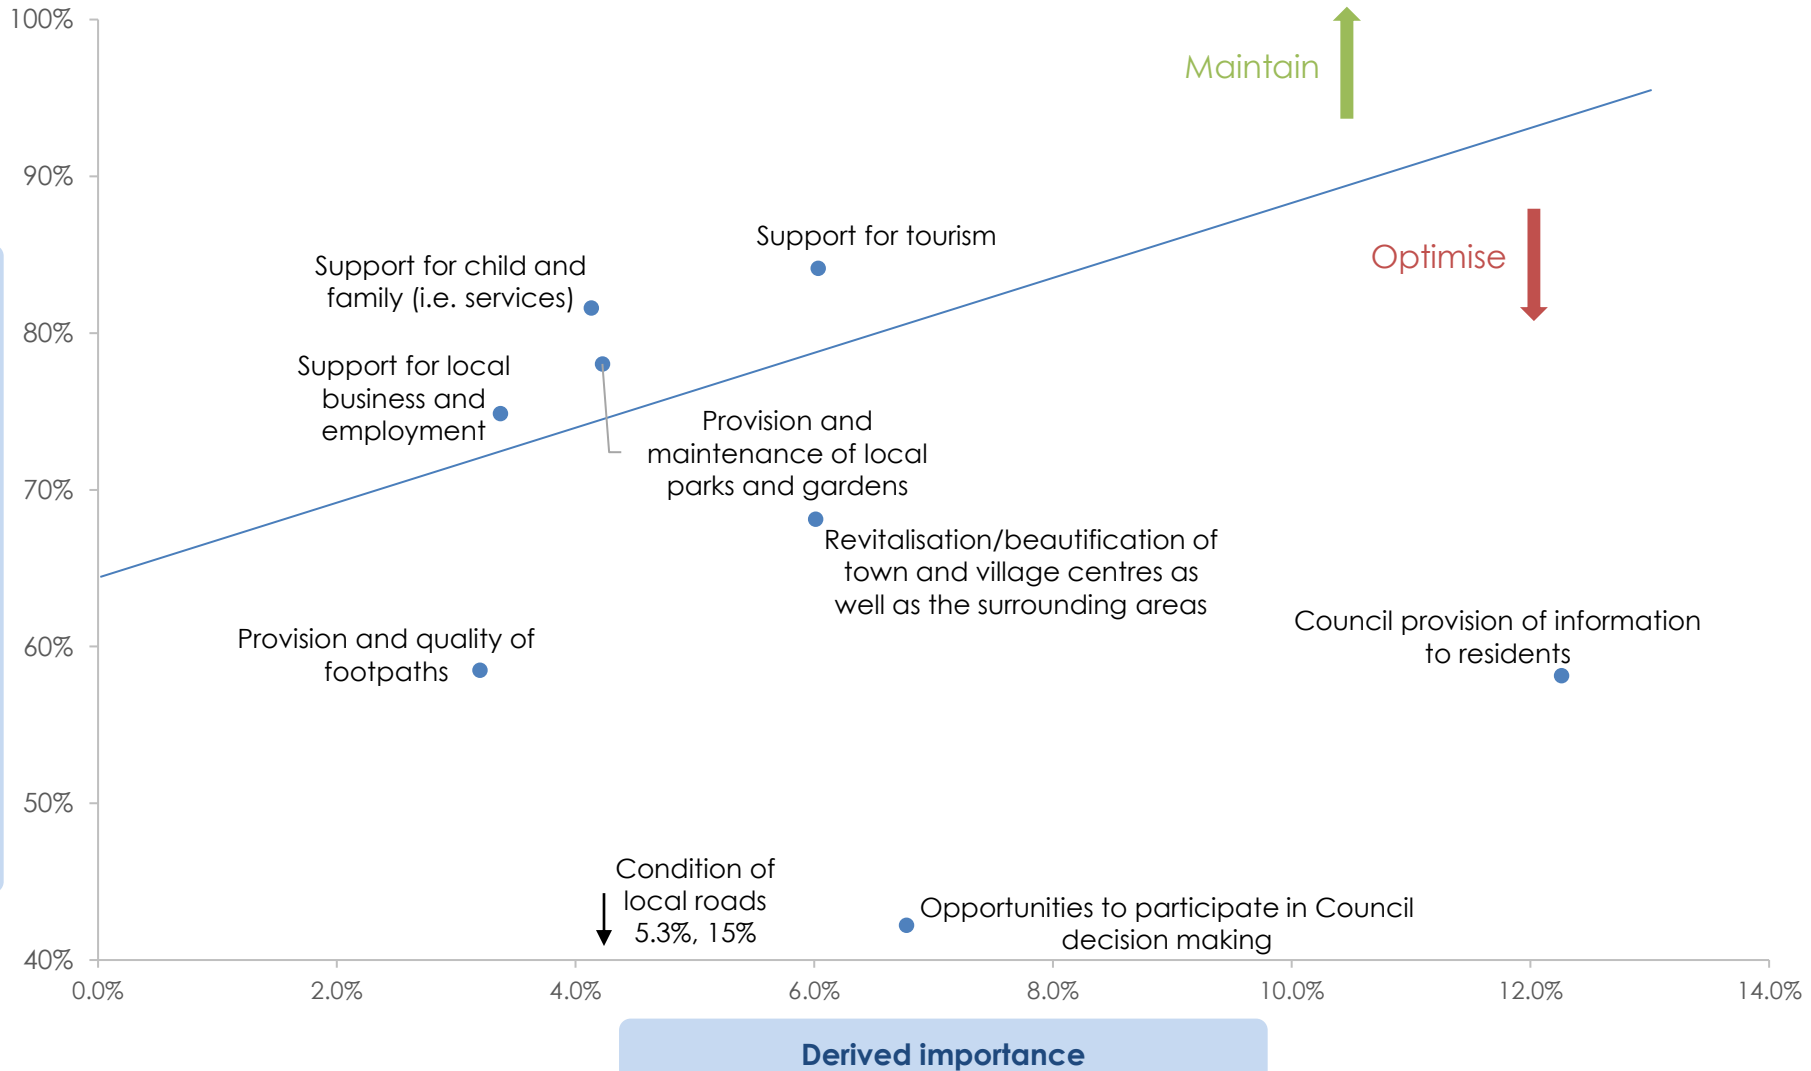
100%
90%
80%
70%
60%
50%
40%

Maintain

Optimise

Support for tourism

Support for child and family (i.e. services)

Support for local business and employment

Provision and maintenance of local parks and gardens

Revitalisation/beautification of town and village centres as well as the surrounding areas

Council provision of information to residents

Provision and quality of footpaths

Condition of local roads 5.3%, 15%

Opportunities to participate in Council decision making

0.0%
2.0%
4.0%
6.0%
8.0%
10.0%
12.0%
14.0%

Derived importance